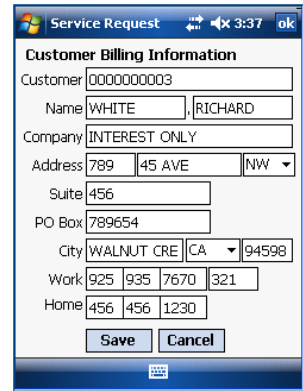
Service Request 3:37 ok

Customer Billing Information

Customer 0000000003

Name WHITE , RICHARD

Company INTEREST ONLY

Address 789 45 AVE NW

Suite 456

PO Box 789654

City WALNUT CRE CA 94598

Work 925 935 7670 321

Home 456 456 1230

Save Cancel